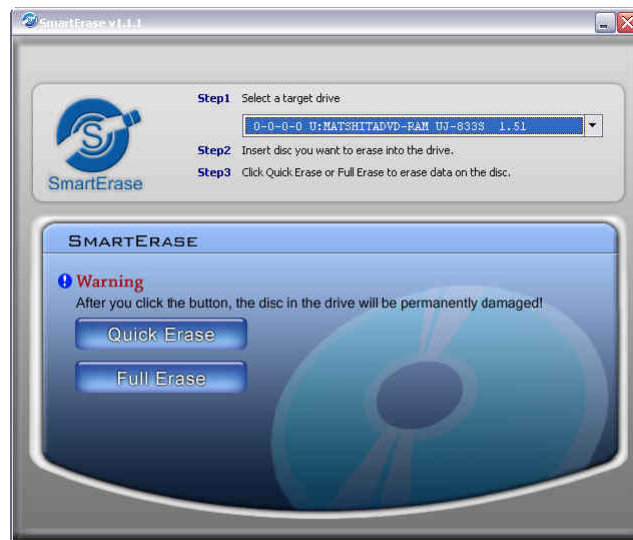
SmartErase v1.1.1

SmartErase

Step1 Select a target drive

0-0-0-0 U:MATSHITADVD-RAM UJ-833S 1.51

Step2 Insert disc you want to erase into the drive.

Step3 Click Quick Erase or Full Erase to erase data on the disc.

SMARTERASE

Warning

After you click the button, the disc in the drive will be permanently damaged!

Quick Erase

Full Erase